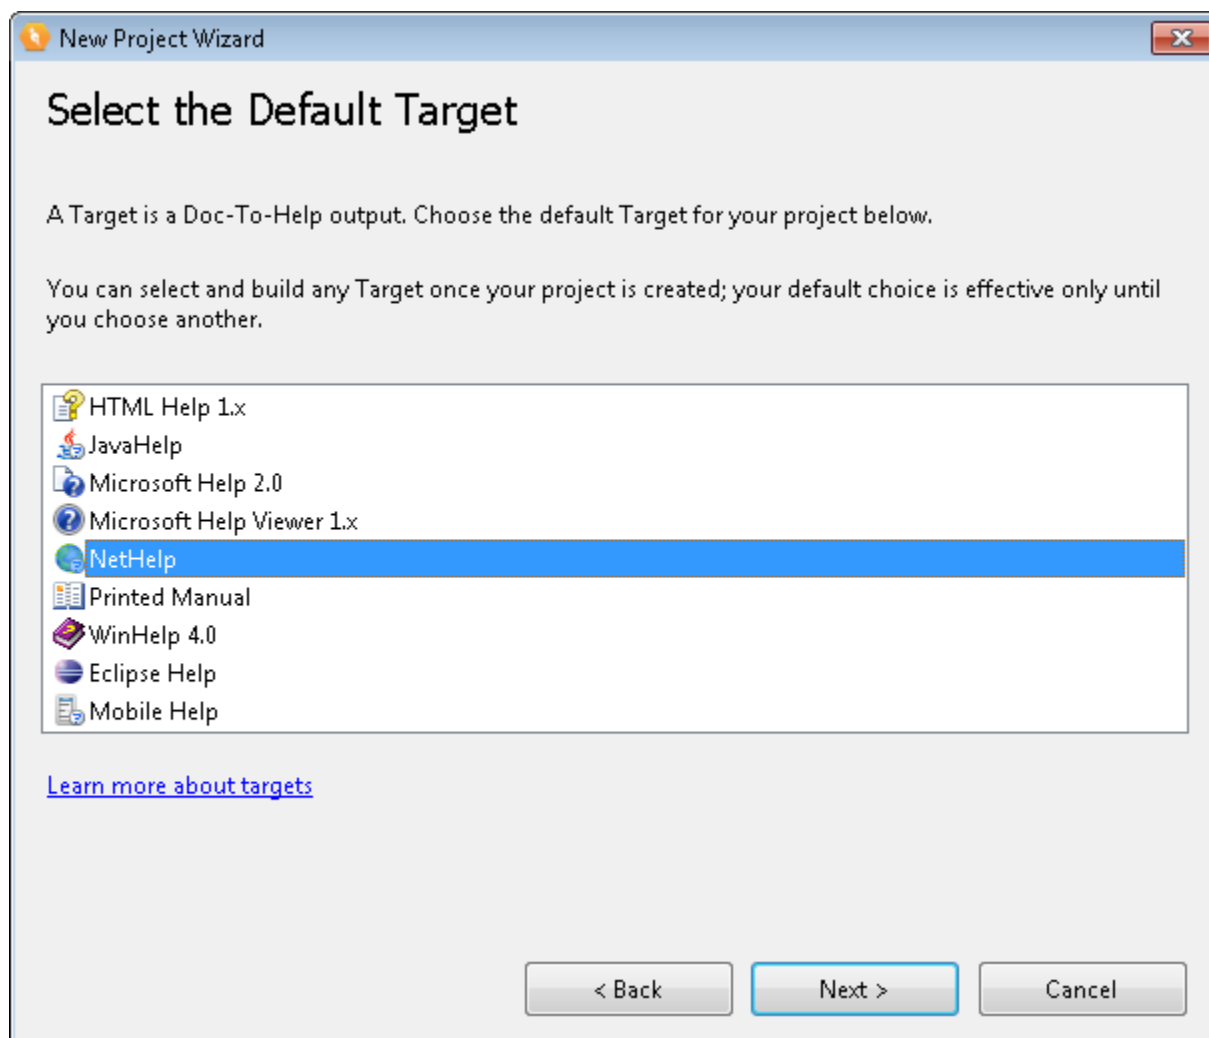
New Project Wizard

Select the Default Target

A Target is a Doc-To-Help output. Choose the default Target for your project below.

You can select and build any Target once your project is created; your default choice is effective only until you choose another.

HTML Help 1.x
JavaHelp
Microsoft Help 2.0
Microsoft Help Viewer 1.x
NetHelp
Printed Manual
WinHelp 4.0
Eclipse Help
Mobile Help

Learn more about targets

< Back
Next >
Cancel